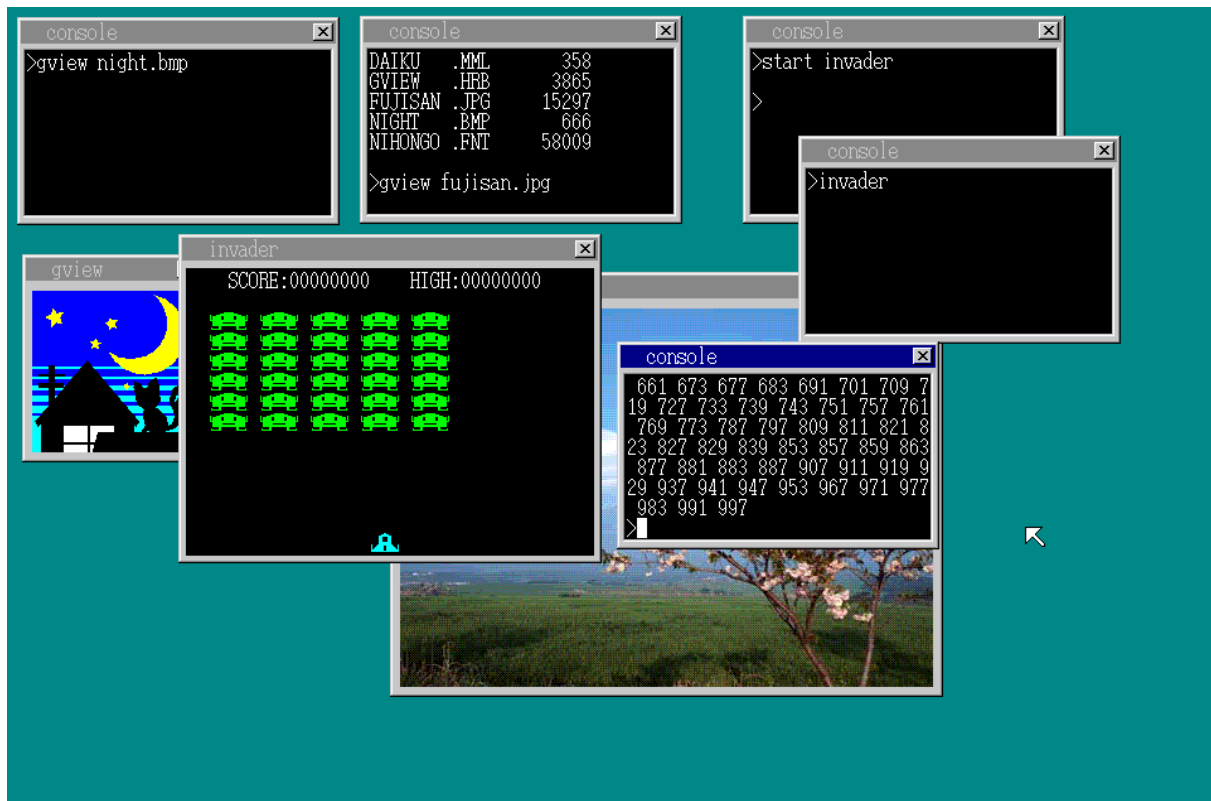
console
>gview night.bmp

console
DAIKU .MML 358
GVIEW .HRB 3865
FUJISAN .JPG 15297
NIGHT .BMP 666
NIHONGO .FNT 58009

>gview fujisan.jpg

console
>start invader

>

console
>invader

gview

invader
SCORE:00000000 HIGH:00000000

console
661 673 677 683 691 701 709 719 727 733 739 743 751 757 761 769 773 787 797 809 811 821 823 827 829 839 853 857 859 863 877 881 883 887 907 911 919 929 937 941 947 953 967 971 977 983 991 997
>